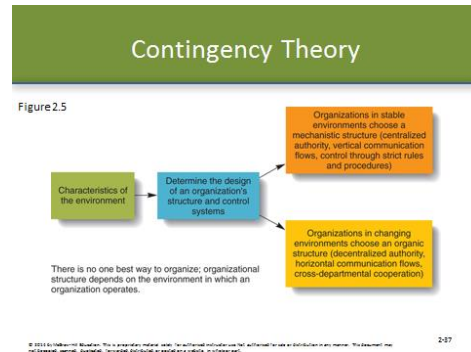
Contingency Theory

Figure 2.5

Characteristics of the environment

Determine the design of an organization's structure and control systems

Organizations in stable environments choose a mechanistic structure (centralized authority, vertical communication flows, control through strict rules and procedures)

Organizations in changing environments choose an organic structure (decentralized authority, horizontal communication flows, cross-departmental cooperation)

There is no one best way to organize; organizational structure depends on the environment in which an organization operates.

© 2013 by McGraw-Hill Education. This is proprietary material solely for authorized instructor use. Not authorized for sale or distribution in any manner. This document may not be copied, scanned, duplicated, forwarded, distributed, or posted on a website, in whole or part.

2-37